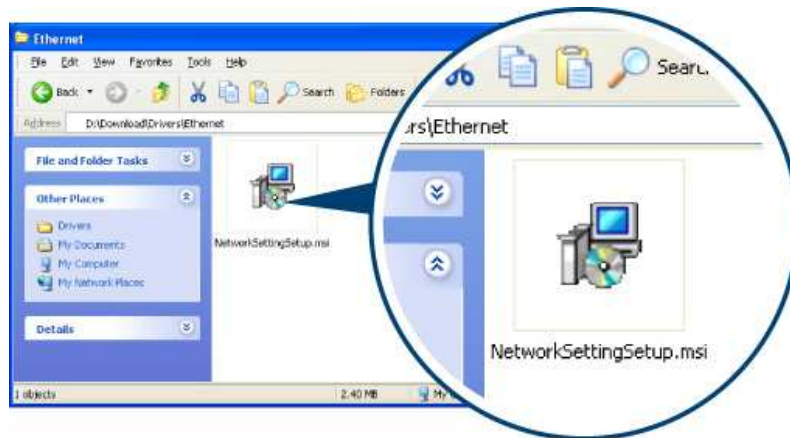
Ethernet

File Edit View Favorites Tools Help

Back Search Folders

Address D:\Download\Drivers\Ethernet

File and Folder Tasks

Other Places

Drivers
My Documents
My Computer
My Network Places

Details

NetworkSettingSetup.msi

1 objects 2.40 MB My

Searc

rs\Ethernet

NetworkSettingSetup.msi